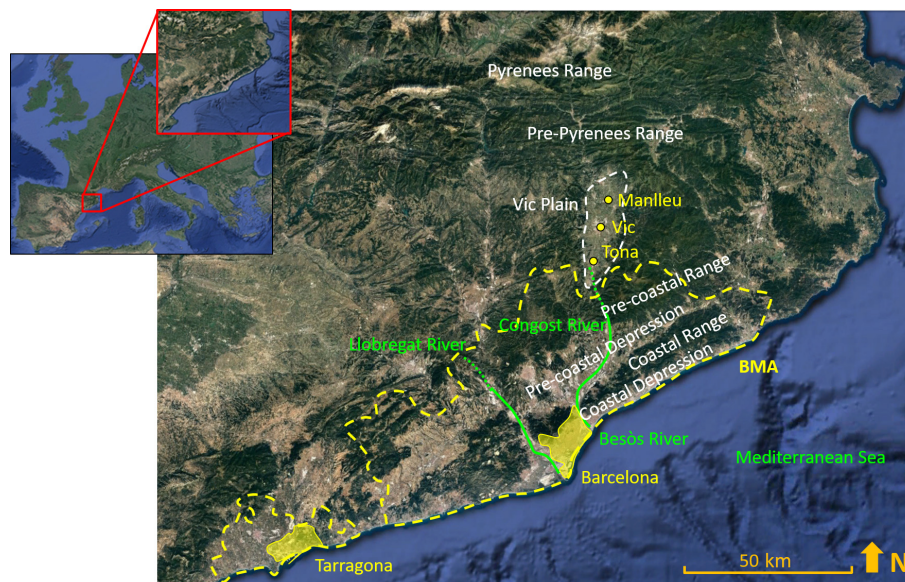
Pyrenees Range

Pre-Pyrenees Range

Vic Plain

Manlleu

Vic

Tona

Pre-coastal Range

Congost River

Llobregat River

Pre-coastal Depression

Coastal Range

Coastal Depression

BMA

Besòs River

Mediterranean Sea

Barcelona

Tarragona

50 km

N